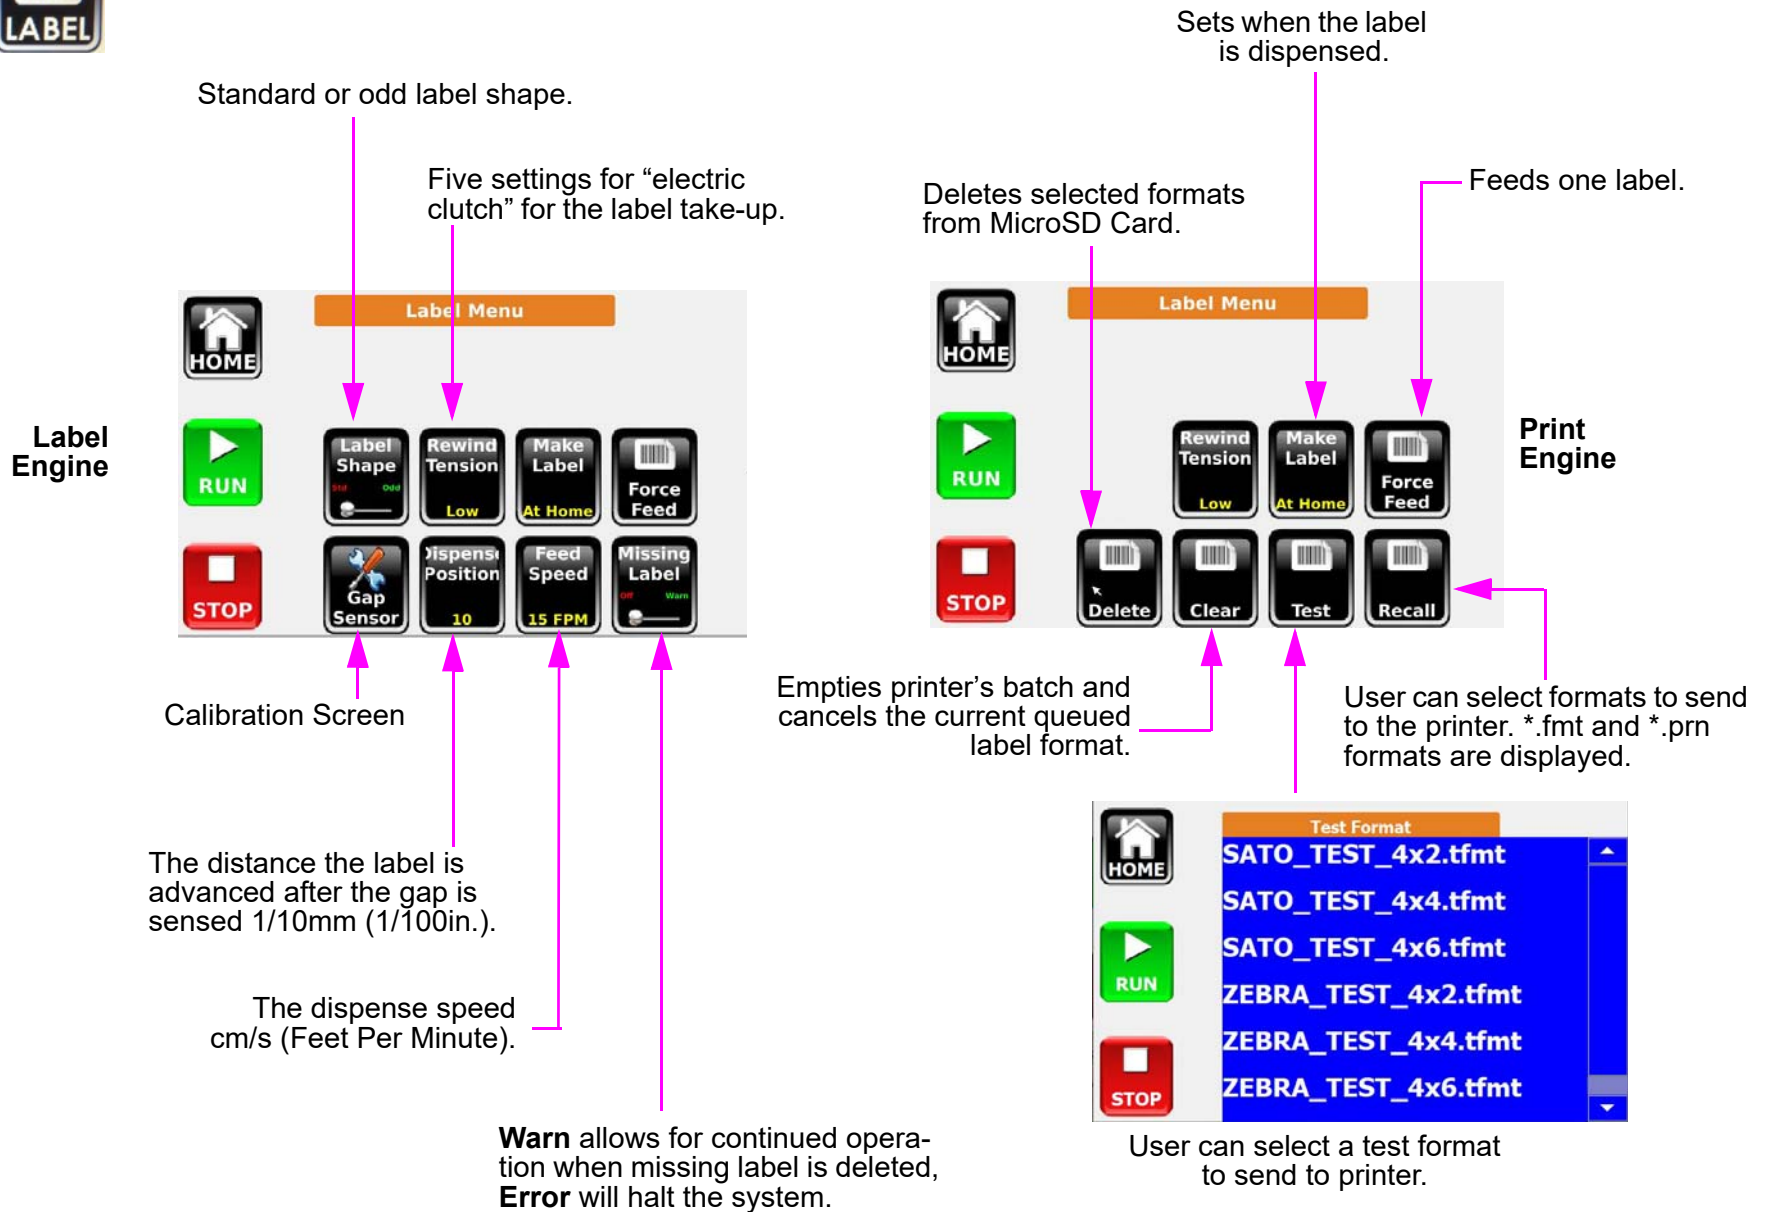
LABEL

Standard or odd label shape.

Five settings for “electric clutch” for the label take-up.

Sets when the label is dispensed.

Deletes selected formats from MicroSD Card.

Feeds one label.

Label Menu

HOME

RUN

STOP

Label Engine

Label Shape
Std Odd

Rewind Tension
Low

Make Label
At Home

Force Feed

Gap Sensor

Dispense Position
10

Feed Speed
15 FPM

Missing Label
Off Warn

Label Menu

HOME

RUN

STOP

Rewind Tension
Low

Make Label
At Home

Force Feed

Print Engine

Delete

Clear

Test

Recall

Calibration Screen

Empties printer’s batch and cancels the current queued label format.

User can select formats to send to the printer. *.fmt and *.prn formats are displayed.

The distance the label is advanced after the gap is sensed 1/10mm (1/100in.).

HOME

Test Format

SATO_TEST_4x2.tfmt
SATO_TEST_4x4.tfmt
SATO_TEST_4x6.tfmt
ZEBRA_TEST_4x2.tfmt
ZEBRA_TEST_4x4.tfmt
ZEBRA_TEST_4x6.tfmt

RUN

STOP

The dispense speed cm/s (Feet Per Minute).

**Warn** allows for continued operation when missing label is deleted, **Error** will halt the system.

User can select a test format to send to printer.